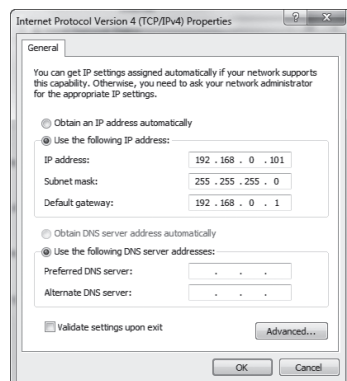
Internet Protocol Version 4 (TCP/IPv4) Properties

?

General

You can get IP settings assigned automatically if your network supports this capability. Otherwise, you need to ask your network administrator for the appropriate IP settings.

Obtain an IP address automatically

Use the following IP address:

IP address: 192 . 168 . 0 . 101

Subnet mask: 255 . 255 . 255 . 0

Default gateway: 192 . 168 . 0 . 1

Obtain DNS server address automatically

Use the following DNS server addresses:

Preferred DNS server: . . .

Alternate DNS server: . . .

Validate settings upon exit

Advanced...

OK

Cancel